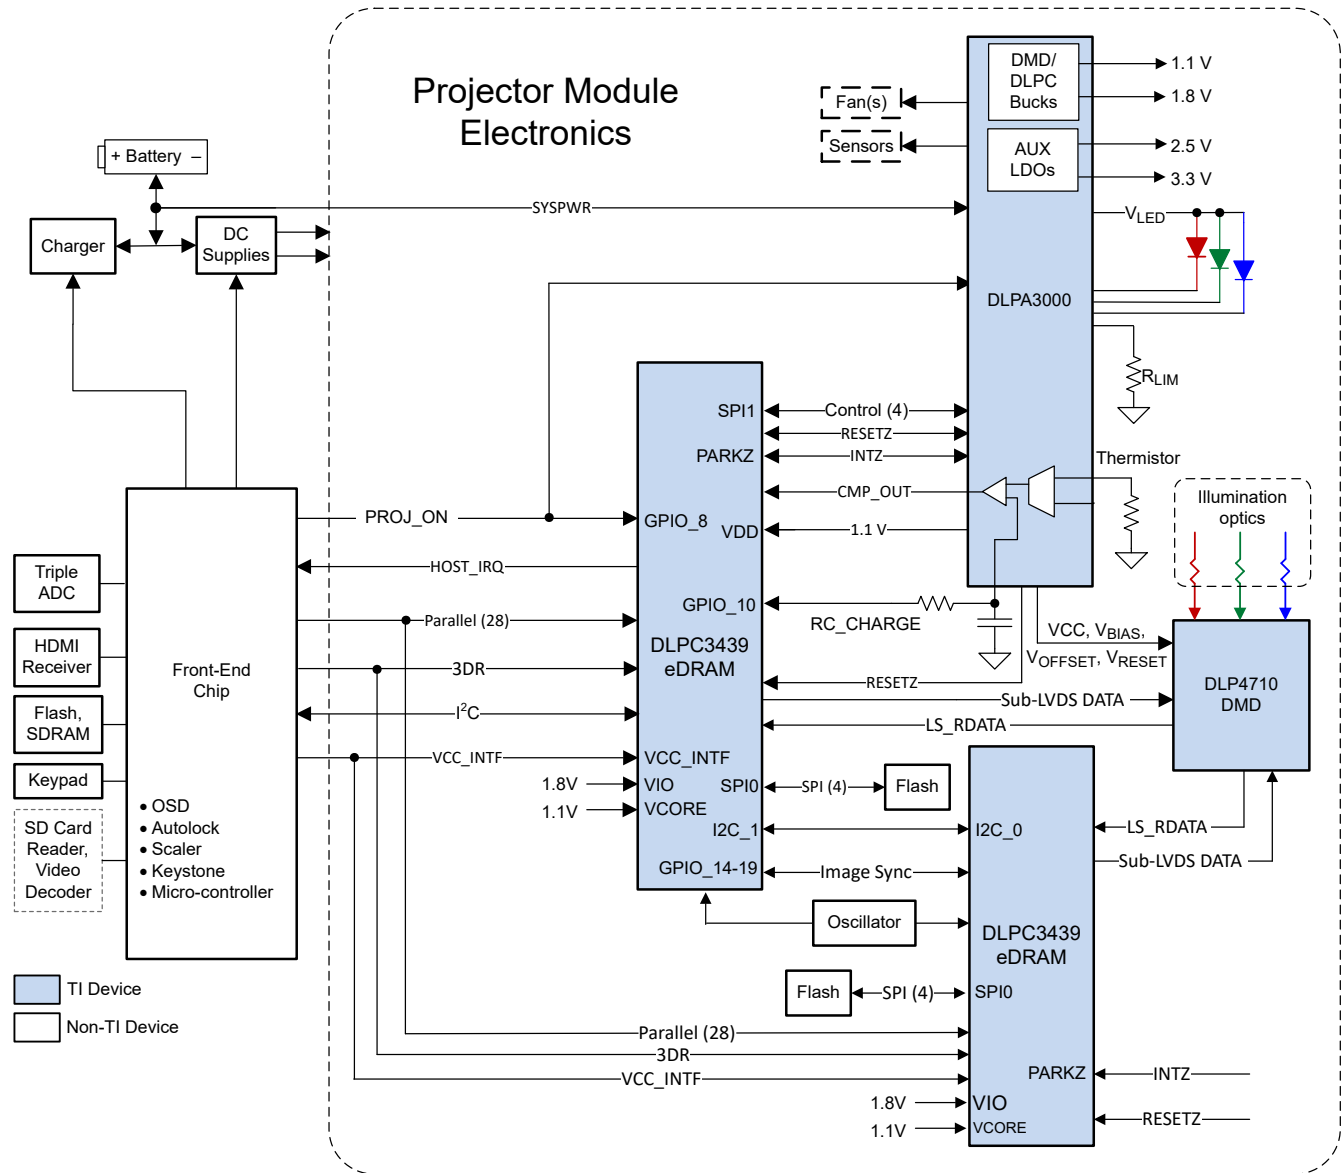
Projector Module Electronics

+ Battery –

Charger

DC Supplies

SYSPWR

DMD/ DLPC Bucks

1.1 V

1.8 V

Fan(s)

Sensors

AUX LDOs

2.5 V

3.3 V

$V_{LED}$

DLPA3000

$R_{LIM}$

Thermistor

SPI1

Control (4)

RESETZ

PARKZ

INTZ

CMP_OUT

PROJ_ON

GPIO_8

VDD

1.1 V

Illumination optics

HOST_IRQ

Triple ADC

HDMI Receiver

Flash, SDRAM

Keypad

SD Card Reader, Video Decoder

Front-End Chip

• OSD
• Autolock
• Scaler
• Keystone
• Micro-controller

GPIO_10

RC_CHARGE

Parallel (28)

DLPC3439 eDRAM

3DR

VCC, $V_{BIAS}$, $V_{OFFSET}$, $V_{RESET}$

RESETZ

DLP4710 DMD

$I^2C$

Sub-LVDS DATA

LS_RDATA

VCC_INTF

VCC_INTF

1.8V

VIO

SPI0

SPI (4)

Flash

1.1V

VCORE

I2C_1

I2C_0

LS_RDATA

Sub-LVDS DATA

GPIO_14-19

Image Sync

Oscillator

DLPC3439 eDRAM

Flash

SPI (4)

SPI0

TI Device

Non-TI Device

Parallel (28)

3DR

VCC_INTF

PARKZ

INTZ

1.8V

VIO

RESETZ

1.1V

VCORE